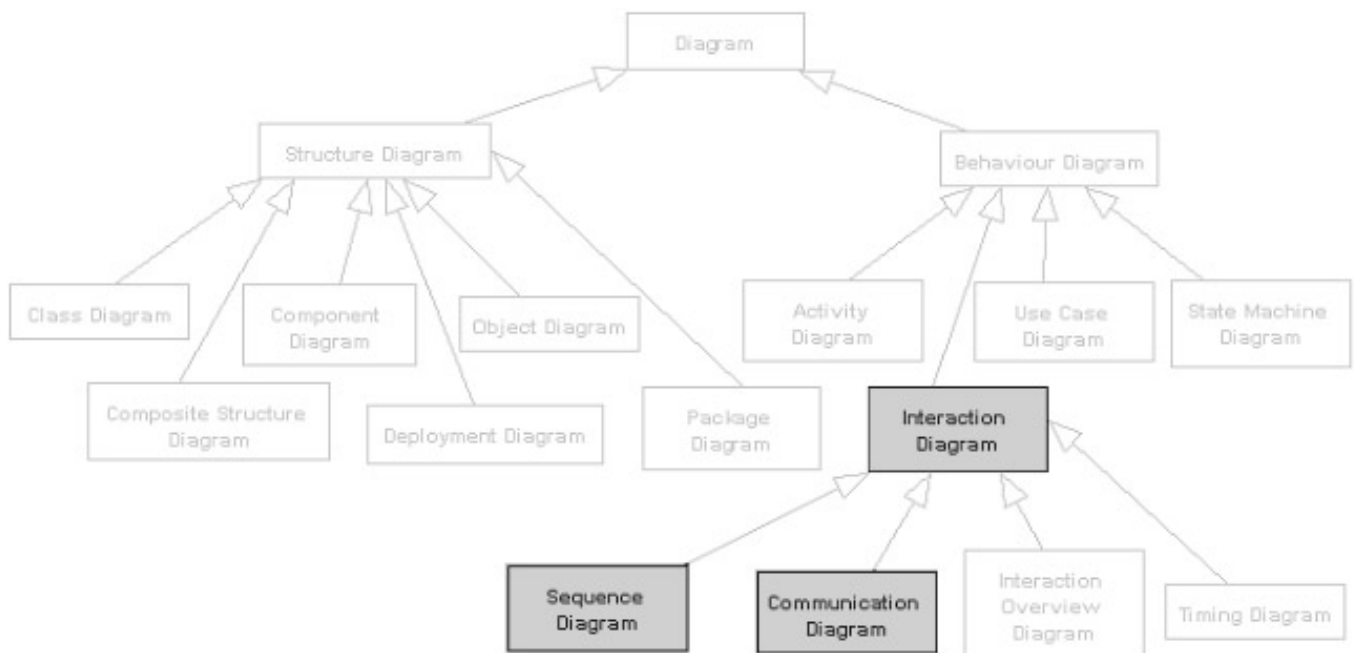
Diagram

Structure Diagram

Behaviour Diagram

Class Diagram

Component Diagram

Object Diagram

Activity Diagram

Use Case Diagram

State Machine Diagram

Composite Structure Diagram

Deployment Diagram

Package Diagram

Interaction Diagram

Sequence Diagram

Communication Diagram

Interaction Overview Diagram

Timing Diagram